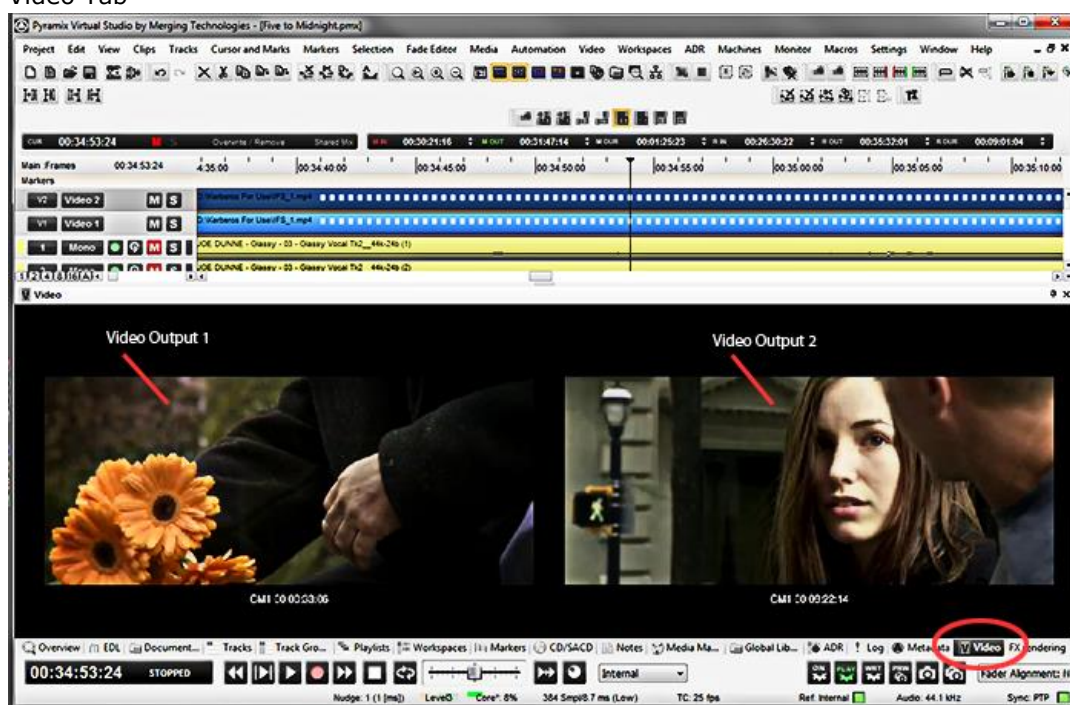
Video Tab

Pyramix Virtual Studio by Merging Technologies - [Five to Midnight.pmx]

Project Edit View Clips Tracks Cursor and Marks Markers Selection Fade Editor Media Automation Video Workspaces ADR Machines Monitor Macros Settings Window Help

CUR 00:34:53:24 Overwrite / Remove Shared Mix IN 00:30:21:16 OUT 00:31:47:14 DUR 00:01:25:23 IN 00:26:30:22 OUT 00:35:32:01 DUR 00:09:01:04

Main Frames 00:34:53:24 4:35:00 00:34:40:00 00:34:45:00 00:34:50:00 00:34:55:00 00:35:00:00 00:35:05:00 00:35:10:00

Markers

V2 Video 2 M S D:\Karbens For Use\FS_1.mp4

V1 Video 1 M S D:\Karbens For Use\FS_1.mp4

1 Mono M S JOE DUNNE - Glassy - 03 - Glassy Vocal Tk2__44k-24b (1)

JOE DUNNE - Glassy - 03 - Glassy Vocal Tk2__44k-24b (2)

Video

Video Output 1

Video Output 2

CM1 00:00:03:06

CM1 00:00:22:14

Overview EDL Document... Tracks Track Gro... Playlists Workspaces Markers CD/SACD Notes Media Ma... Global Lib... ADR Log Metadata Video FX Rendering

00:34:53:24 STOPPED Internal Fader Alignment: N

Nudge: 1 (1 [ms]) Level3 Core*: 8% 384 Smpl/8.7 ms (Low) TC: 25 fps Ref. Internal Audio: 44.1 kHz Sync: PTP